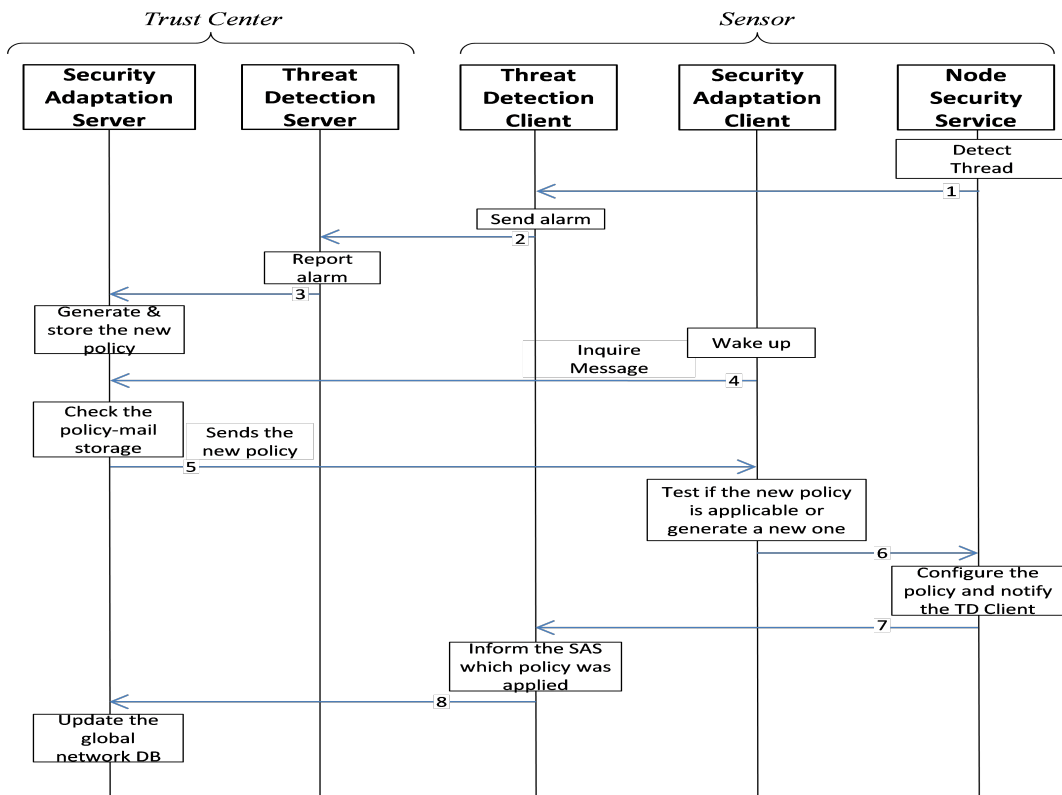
Trust Center

Sensor

Security Adaptation Server

Threat Detection Server

Threat Detection Client

Security Adaptation Client

Node Security Service

Detect Thread

1

Send alarm

2

Report alarm

3

Generate & store the new policy

Wake up

Inquire Message

4

Check the policy-mail storage

Sends the new policy

5

Test if the new policy is applicable or generate a new one

6

Configure the policy and notify the TD Client

7

Inform the SAS which policy was applied

8

Update the global network DB